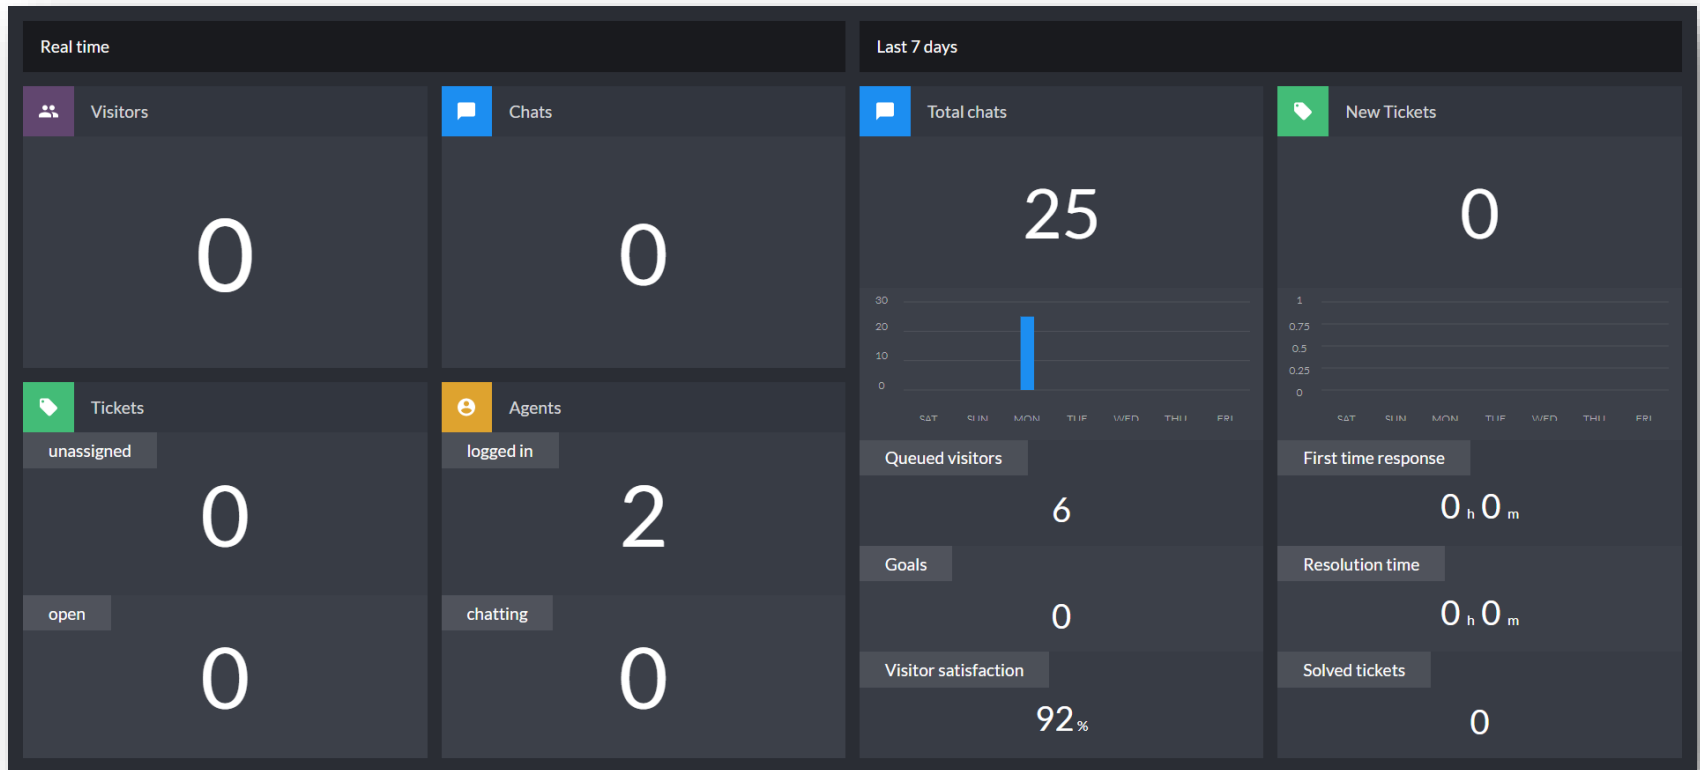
Real time

Visitors

0

Chats

0

Tickets

unassigned

0

open

0

Agents

logged in

2

chatting

0

Last 7 days

Total chats

25

30
20
10
0

SAT SUN MON TUE WED THU FRI

New Tickets

0

1
0.75
0.5
0.25
0

SAT SUN MON TUE WED THU FRI

Queued visitors

6

Goals

0

Visitor satisfaction

92 %

First time response

0 h 0 m

Resolution time

0 h 0 m

Solved tickets

0